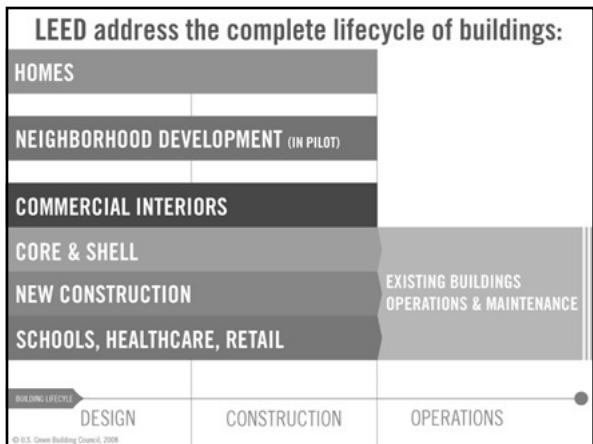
LEED address the complete lifecycle of buildings:

HOMES

NEIGHBORHOOD DEVELOPMENT (IN PILOT)

COMMERCIAL INTERIORS

CORE & SHELL

NEW CONSTRUCTION

SCHOOLS, HEALTHCARE, RETAIL

EXISTING BUILDINGS OPERATIONS & MAINTENANCE

BUILDING LIFECYCLE

DESIGN

CONSTRUCTION

OPERATIONS

© U.S. Green Building Council, 2008